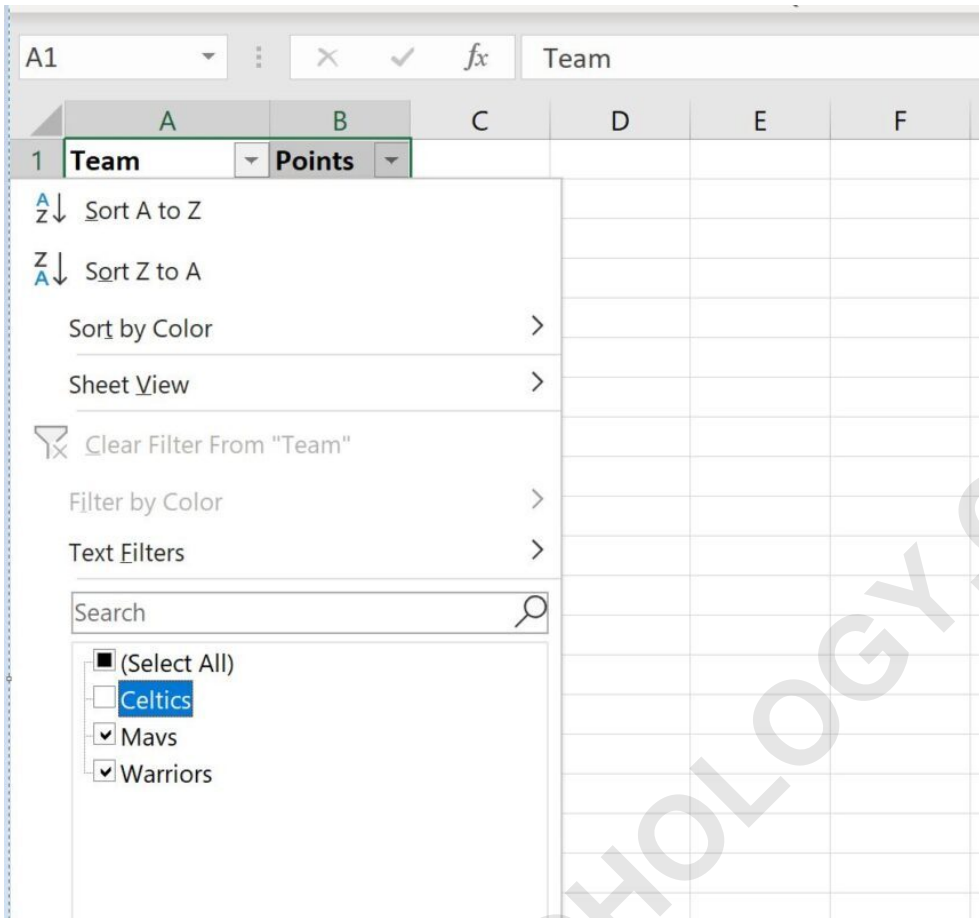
A1

$fx$ Team

| | A | B | C | D | E | F |
|---|---|---|---|---|---|---|
| 1 | Team | Points | | | | |

Sort A to Z
Sort Z to A
Sort by Color
Sheet View
Clear Filter From "Team"
Filter by Color
Text Filters
Search
(Select All)
Celtics
Mavs
Warriors

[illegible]HOLOGY.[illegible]